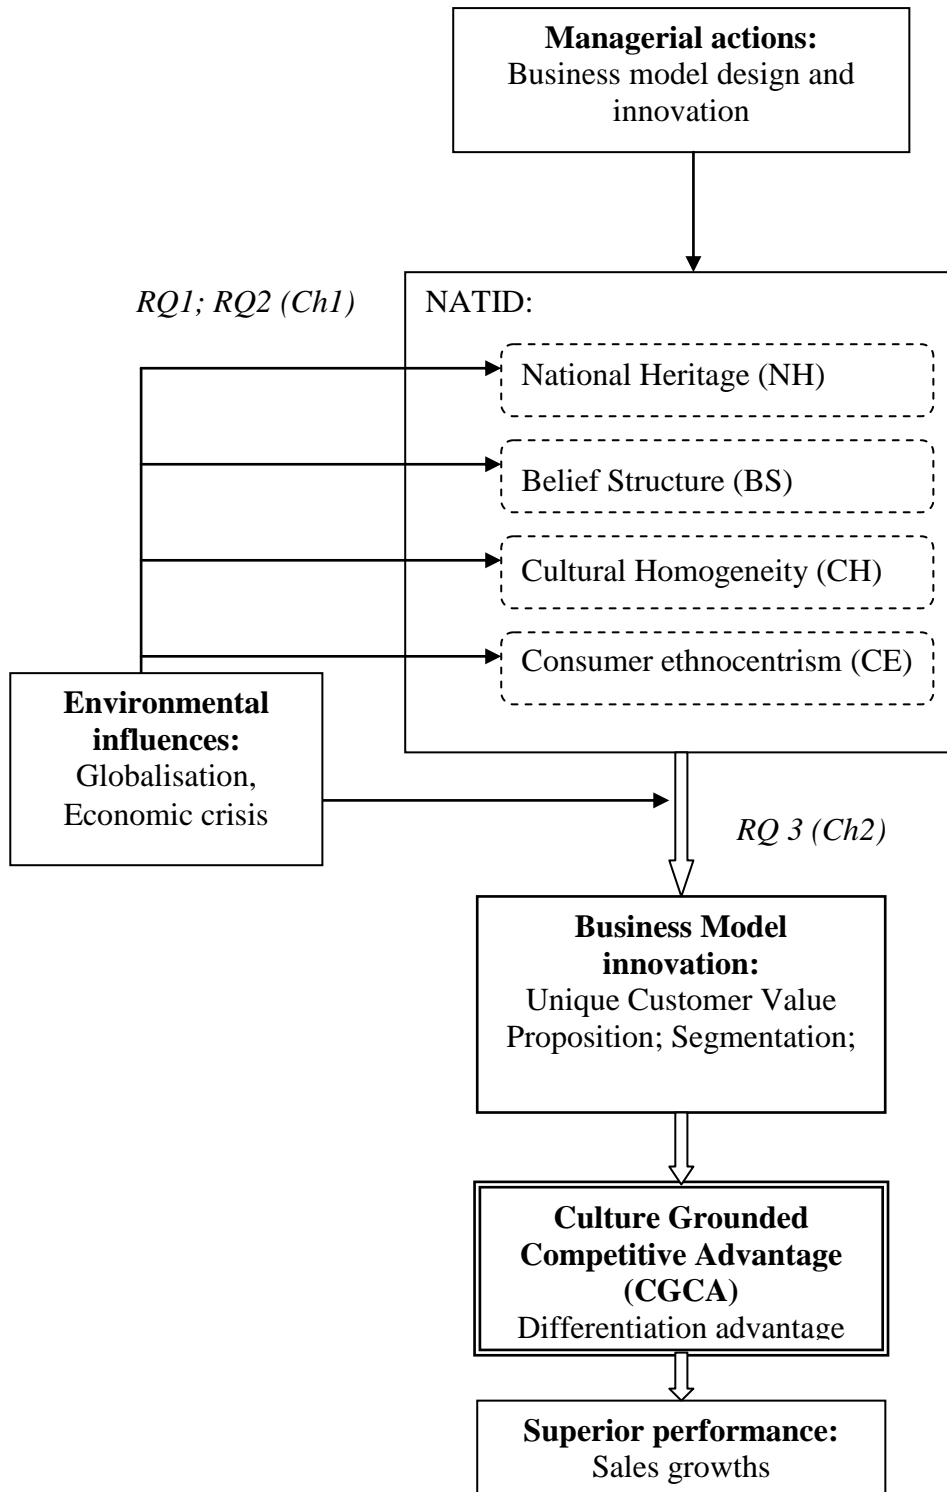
**Managerial actions:**
Business model design and innovation

*RQ1; RQ2 (Ch1)*

NATID:

National Heritage (NH)

Belief Structure (BS)

Cultural Homogeneity (CH)

Consumer ethnocentrism (CE)

**Environmental influences:**
Globalisation, Economic crisis

*RQ 3 (Ch2)*

**Business Model innovation:**
Unique Customer Value Proposition; Segmentation;

**Culture Grounded Competitive Advantage (CGCA)**
Differentiation advantage

**Superior performance:**
Sales growths